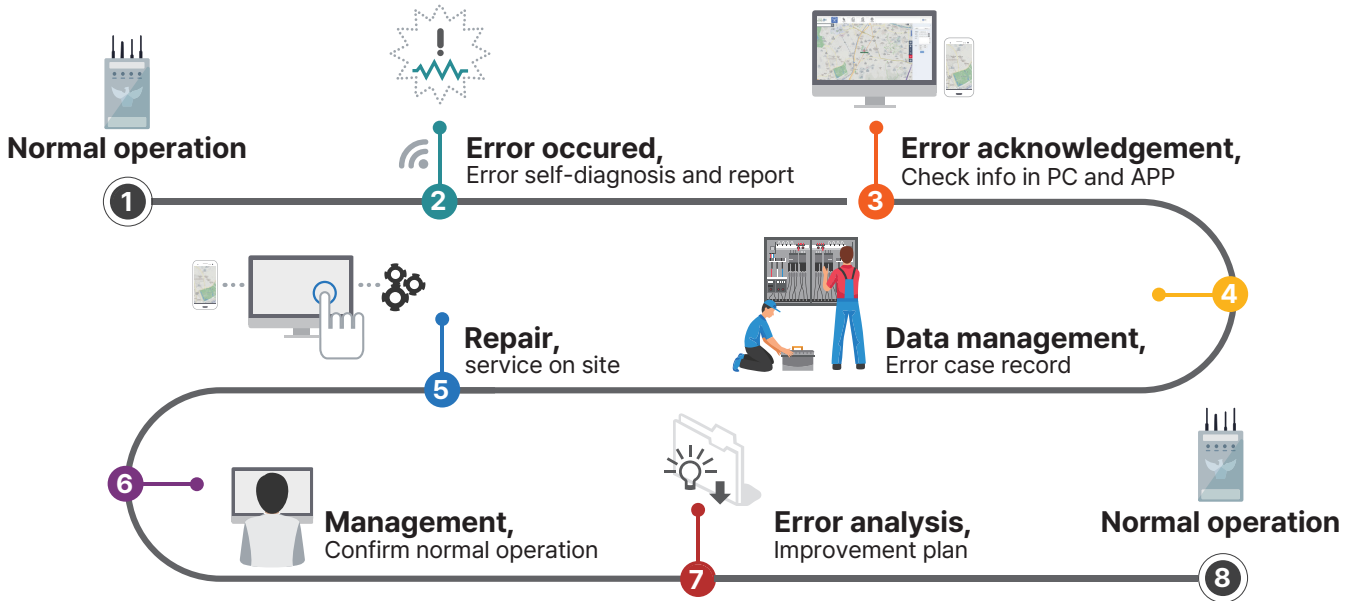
Normal operation

1

Error occured,
Error self-diagnosis and report

2

Error acknowledgement,
Check info in PC and APP

3

4

Repair,
service on site

5

Data management,
Error case record

6

Management,
Confirm normal operation

Error analysis,
Improvement plan

7

Normal operation

8